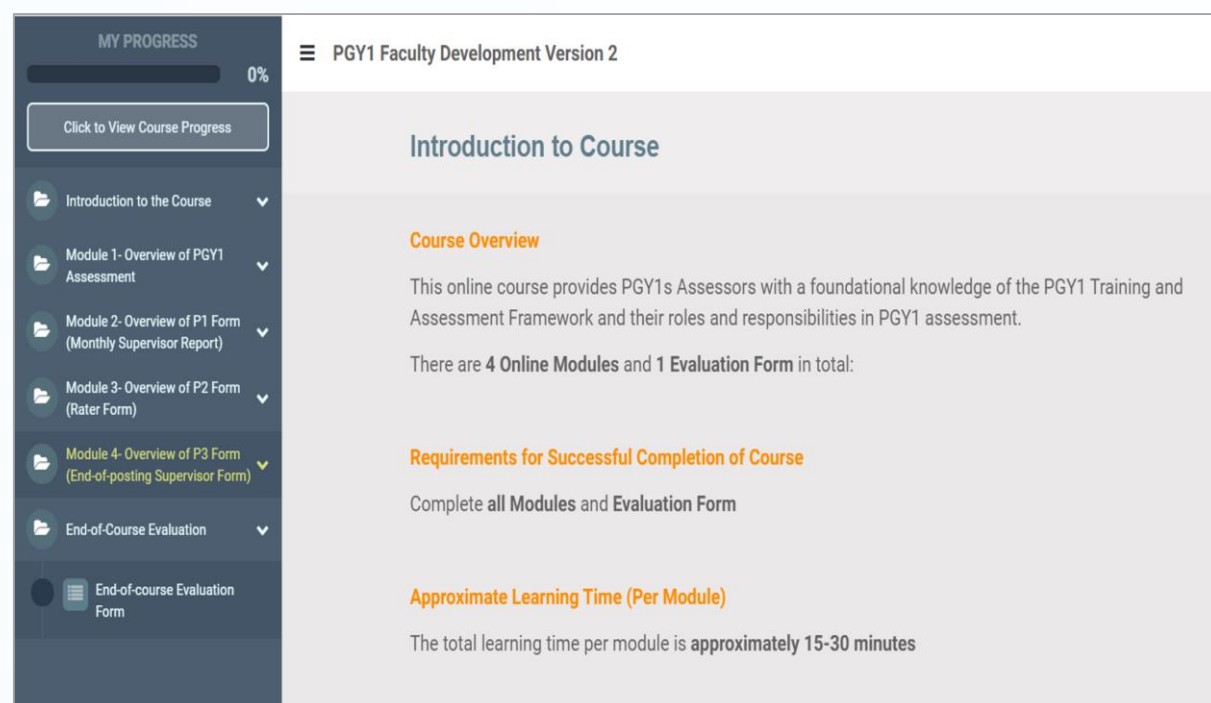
MY PROGRESS

0%

Click to View Course Progress

Introduction to the Course

Module 1- Overview of PGY1 Assessment

Module 2- Overview of P1 Form (Monthly Supervisor Report)

Module 3- Overview of P2 Form (Rater Form)

Module 4- Overview of P3 Form (End-of-posting Supervisor Form)

End-of-Course Evaluation

End-of-course Evaluation Form

PGY1 Faculty Development Version 2

Introduction to Course

Course Overview

This online course provides PGY1s Assessors with a foundational knowledge of the PGY1 Training and Assessment Framework and their roles and responsibilities in PGY1 assessment.

There are 4 Online Modules and 1 Evaluation Form in total:

Requirements for Successful Completion of Course

Complete all Modules and Evaluation Form

Approximate Learning Time (Per Module)

The total learning time per module is approximately 15-30 minutes